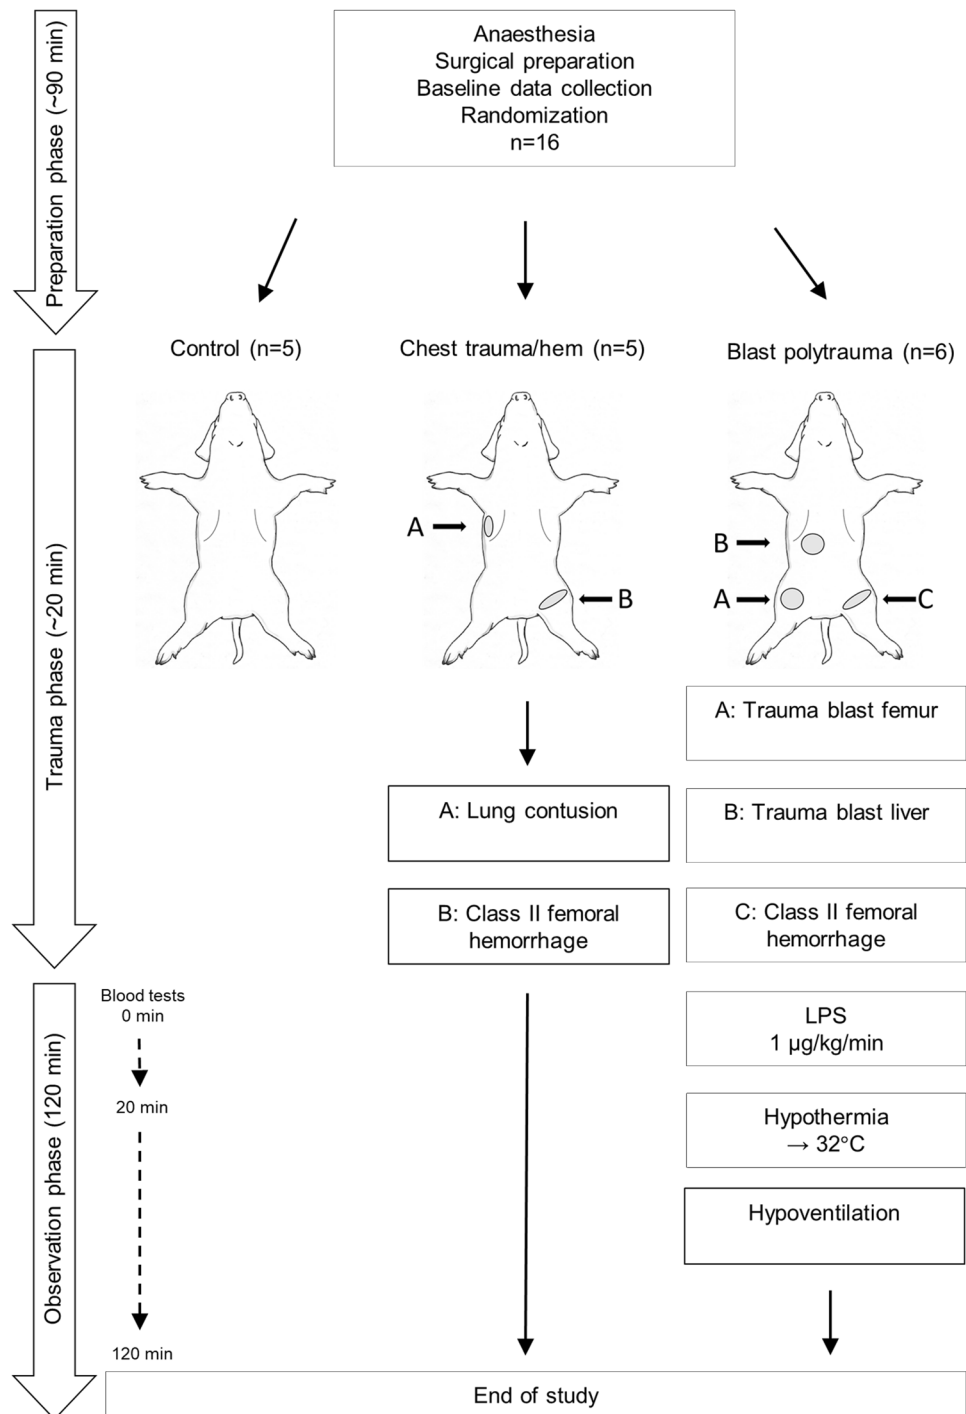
Preparation phase (~90 min)

Anaesthesia
Surgical preparation
Baseline data collection
Randomization
n=16

Trauma phase (~20 min)

Control (n=5)

Chest trauma/hem (n=5)

Blast polytrauma (n=6)

A

B

B

A

C

A: Trauma blast femur

A: Lung contusion

B: Trauma blast liver

B: Class II femoral hemorrhage

C: Class II femoral hemorrhage

Observation phase (120 min)

Blood tests
0 min

20 min

120 min

LPS
1 μg/kg/min

Hypothermia
→ 32°C

Hypoventilation

End of study